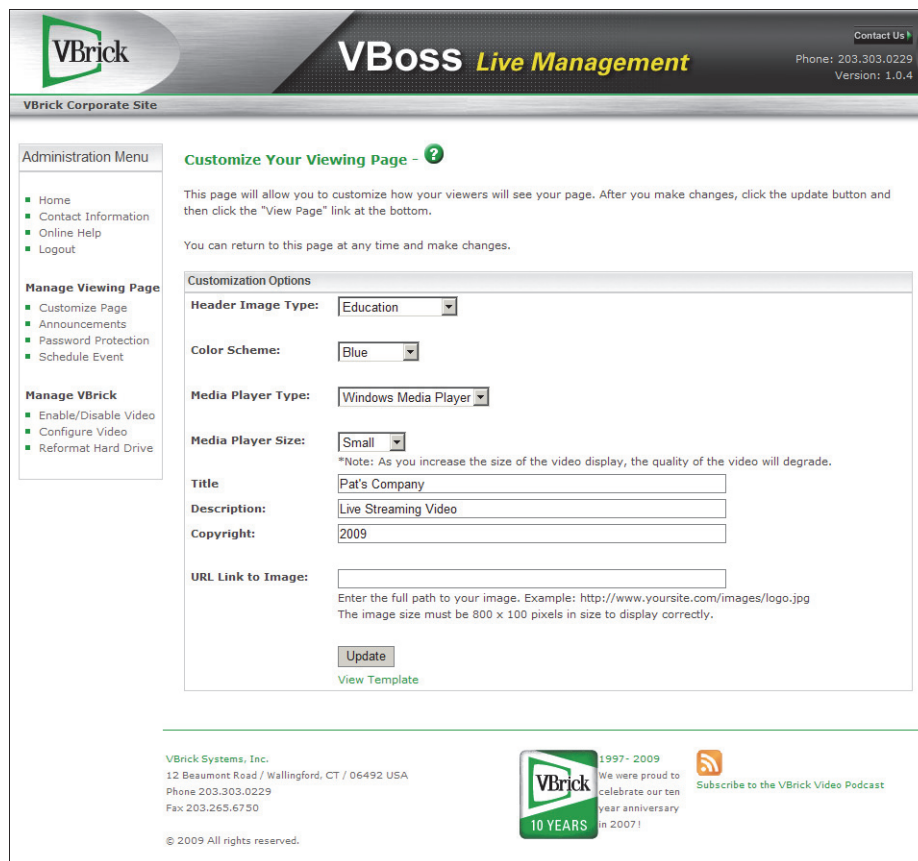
VBrick

VBoss Live Management

Contact Us

Phone: 203.303.0229
Version: 1.0.4

VBrick Corporate Site

Administration Menu

- Home
- Contact Information
- Online Help
- Logout

Manage Viewing Page

- Customize Page
- Announcements
- Password Protection
- Schedule Event

Manage VBrick

- Enable/Disable Video
- Configure Video
- Reformat Hard Drive

Customize Your Viewing Page - ?

This page will allow you to customize how your viewers will see your page. After you make changes, click the update button and then click the "View Page" link at the bottom.

You can return to this page at any time and make changes.

Customization Options

Header Image Type: Education

Color Scheme: Blue

Media Player Type: Windows Media Player

Media Player Size: Small
*Note: As you increase the size of the video display, the quality of the video will degrade.

Title: Pat's Company

Description: Live Streaming Video

Copyright: 2009

URL Link to Image:
Enter the full path to your image. Example: http://www.yoursite.com/images/logo.jpg
The image size must be 800 x 100 pixels in size to display correctly.

Update

View Template

VBrick Systems, Inc.
12 Beaumont Road / Wallingford, CT / 06492 USA
Phone 203.303.0229
Fax 203.265.6750

© 2009 All rights reserved.

VBrick 10 YEARS

1997- 2009
We were proud to celebrate our ten year anniversary in 2007!

Subscribe to the VBrick Video Podcast